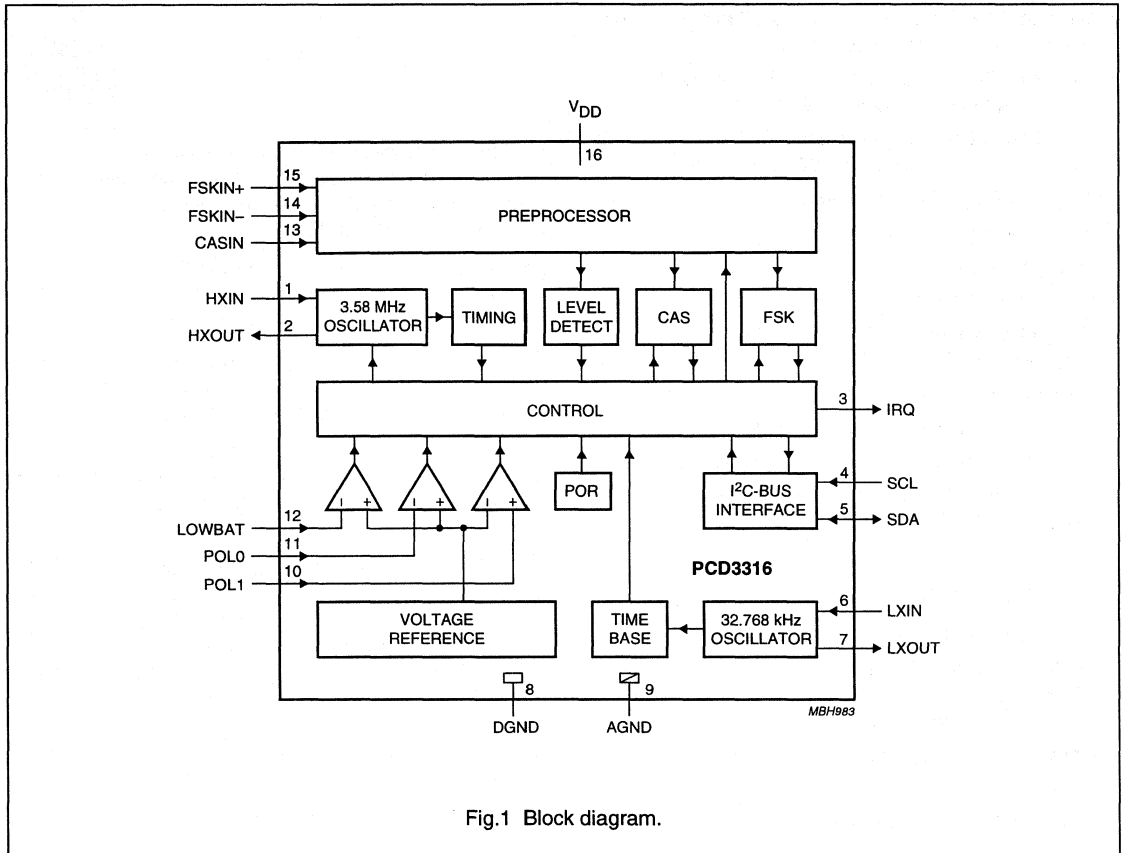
$V_{DD}$
16
15
FSKIN+
14
FSKIN−
13
CASIN
PREPROCESSOR
1
HXIN
2
HXOUT
3.58 MHz OSCILLATOR
TIMING
LEVEL DETECT
CAS
FSK
CONTROL
3
IRQ
POR
$I^2C$-BUS INTERFACE
4
SCL
5
SDA
12
LOWBAT
11
POL0
10
POL1
PCD3316
VOLTAGE REFERENCE
TIME BASE
32.768 kHz OSCILLATOR
6
LXIN
7
LXOUT
8
DGND
9
AGND
MBH983

Fig.1 Block diagram.